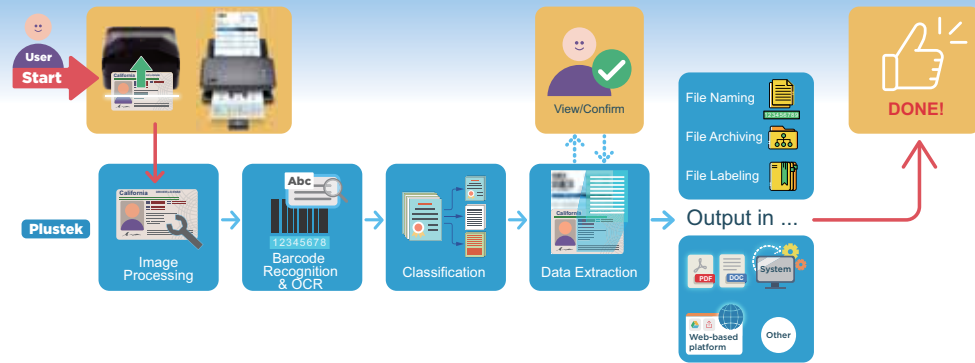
User
Start

California

View/Confirm

DONE!

File Naming
12345678
File Archiving
File Labeling

Plustek

California
Image Processing

Abc
12345678
Barcode Recognition & OCR

Classification

California
Data Extraction

Output in ...

PDF
DOC
System

Web-based platform
Other